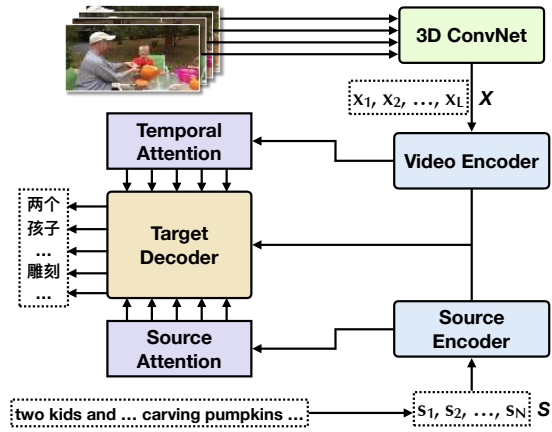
3D ConvNet

$x_1, x_2, \ldots, x_L$ $X$

Temporal Attention

Video Encoder

两个
孩子
...
雕刻
...

Target Decoder

Source Attention

Source Encoder

two kids and ... carving pumpkins ...

$s_1, s_2, \ldots, s_N$ $S$